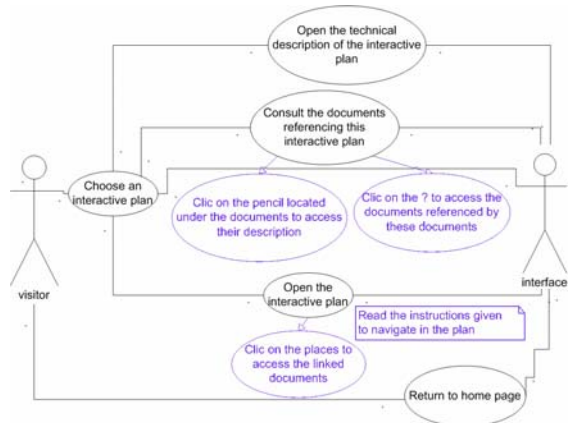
Open the technical description of the interactive plan

Consult the documents referencing this interactive plan

Choose an interactive plan

Clic on the pencil located under the documents to access their description

Clic on the ? to access the documents referenced by these documents

visitor

interface

Open the interactive plan

Read the instructions given to navigate in the plan

Clic on the places to access the linked documents

Return to home page